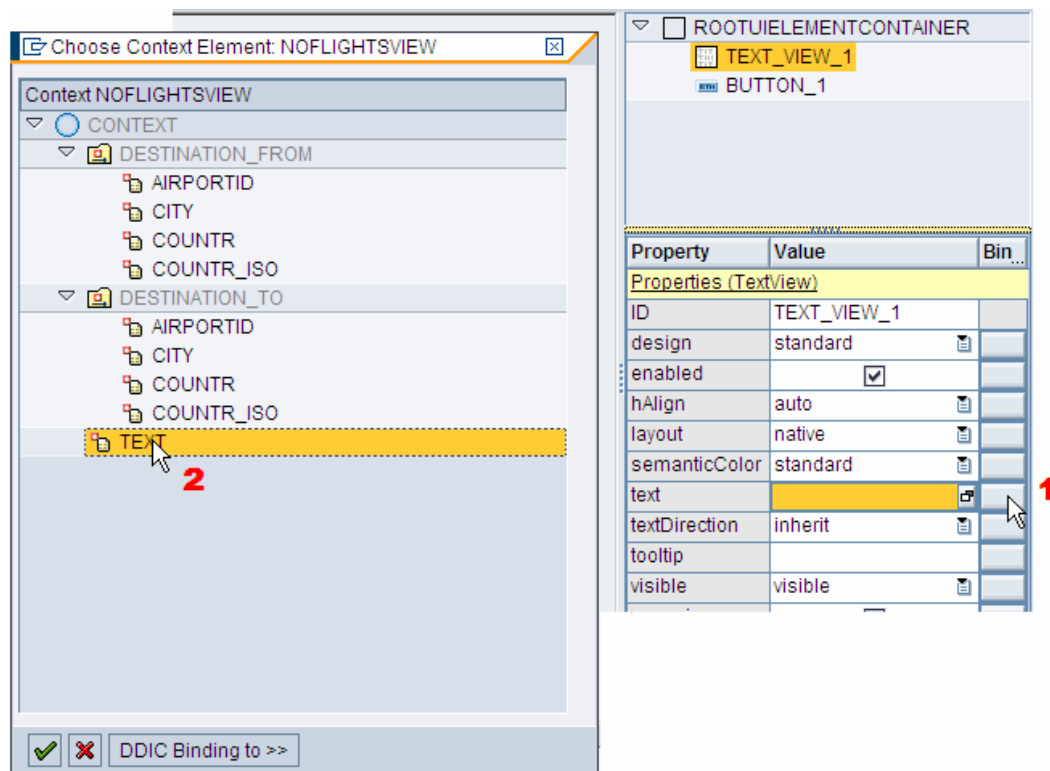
Choose Context Element: NOFLIGHTSVIEW

Context NOFLIGHTSVIEW

CONTEXT
DESTINATION_FROM
AIRPORTID
CITY
COUNTR
COUNTR_ISO
DESTINATION_TO
AIRPORTID
CITY
COUNTR
COUNTR_ISO
TEXT

2

DDIC Binding to >>

ROOTUIELEMENTCONTAINER
TEXT_VIEW_1
BUTTON_1

| Property | Value | Bin... |
|---|---|---|
| Properties (TextView) | | |
| ID | TEXT_VIEW_1 | |
| design | standard | |
| enabled | ☑ | |
| hAlign | auto | |
| layout | native | |
| semanticColor | standard | |
| text | | |
| textDirection | inherit | |
| tooltip | | |
| visible | visible | |

1